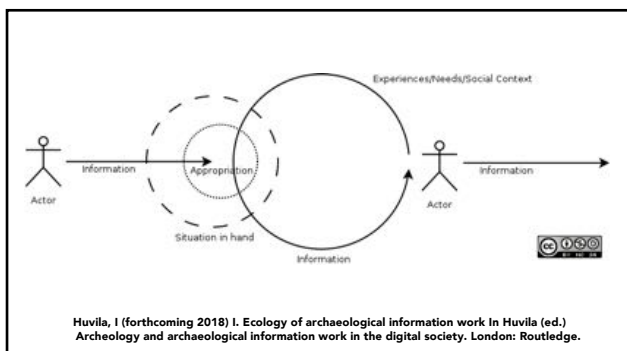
Experiences/Needs/Social Context

Actor

Information

Appropriation

Situation in hand

Information

Actor

Information

Huvila, I (forthcoming 2018) I. Ecology of archaeological information work In Huvila (ed.) Archeology and archaeological information work in the digital society. London: Routledge.